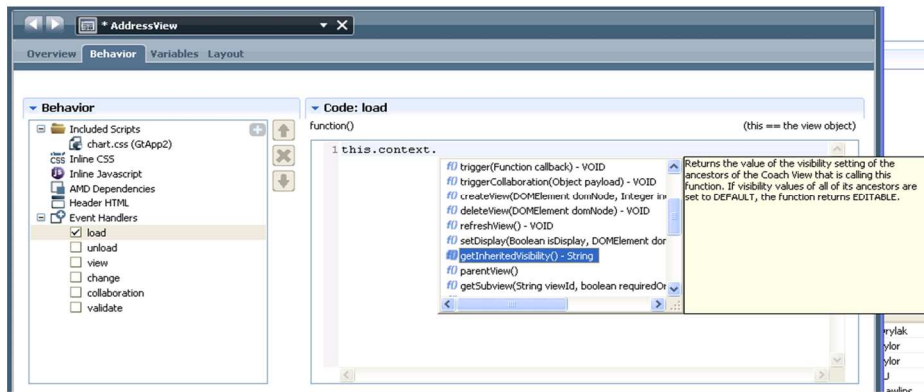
* AddressView

Overview Behavior Variables Layout

Behavior

Included Scripts
chart.css (GtApp2)
Inline CSS
Inline Javascript
AMD Dependencies
Header HTML
Event Handlers
load
unload
view
change
collaboration
validate

Code: load

function() (this == the view object)

1 this.context.

f() trigger(Function callback) - VOID
f() triggerCollaboration(Object payload) - VOID
f() createView(DOMElement domNode, Integer in
f() deleteView(DOMElement domNode) - VOID
f() refreshView() - VOID
f() setDisplay(Boolean isDisplay, DOMElement dor
f() getInheritedVisibility() - String
f() parentView()
f() getSubview(String viewId, boolean requiredOr

Returns the value of the visibility setting of the ancestors of the Coach View that is calling this function. If visibility values of all of its ancestors are set to DEFAULT, the function returns EDITABLE.

rylak
ylor
ylor
J
awling